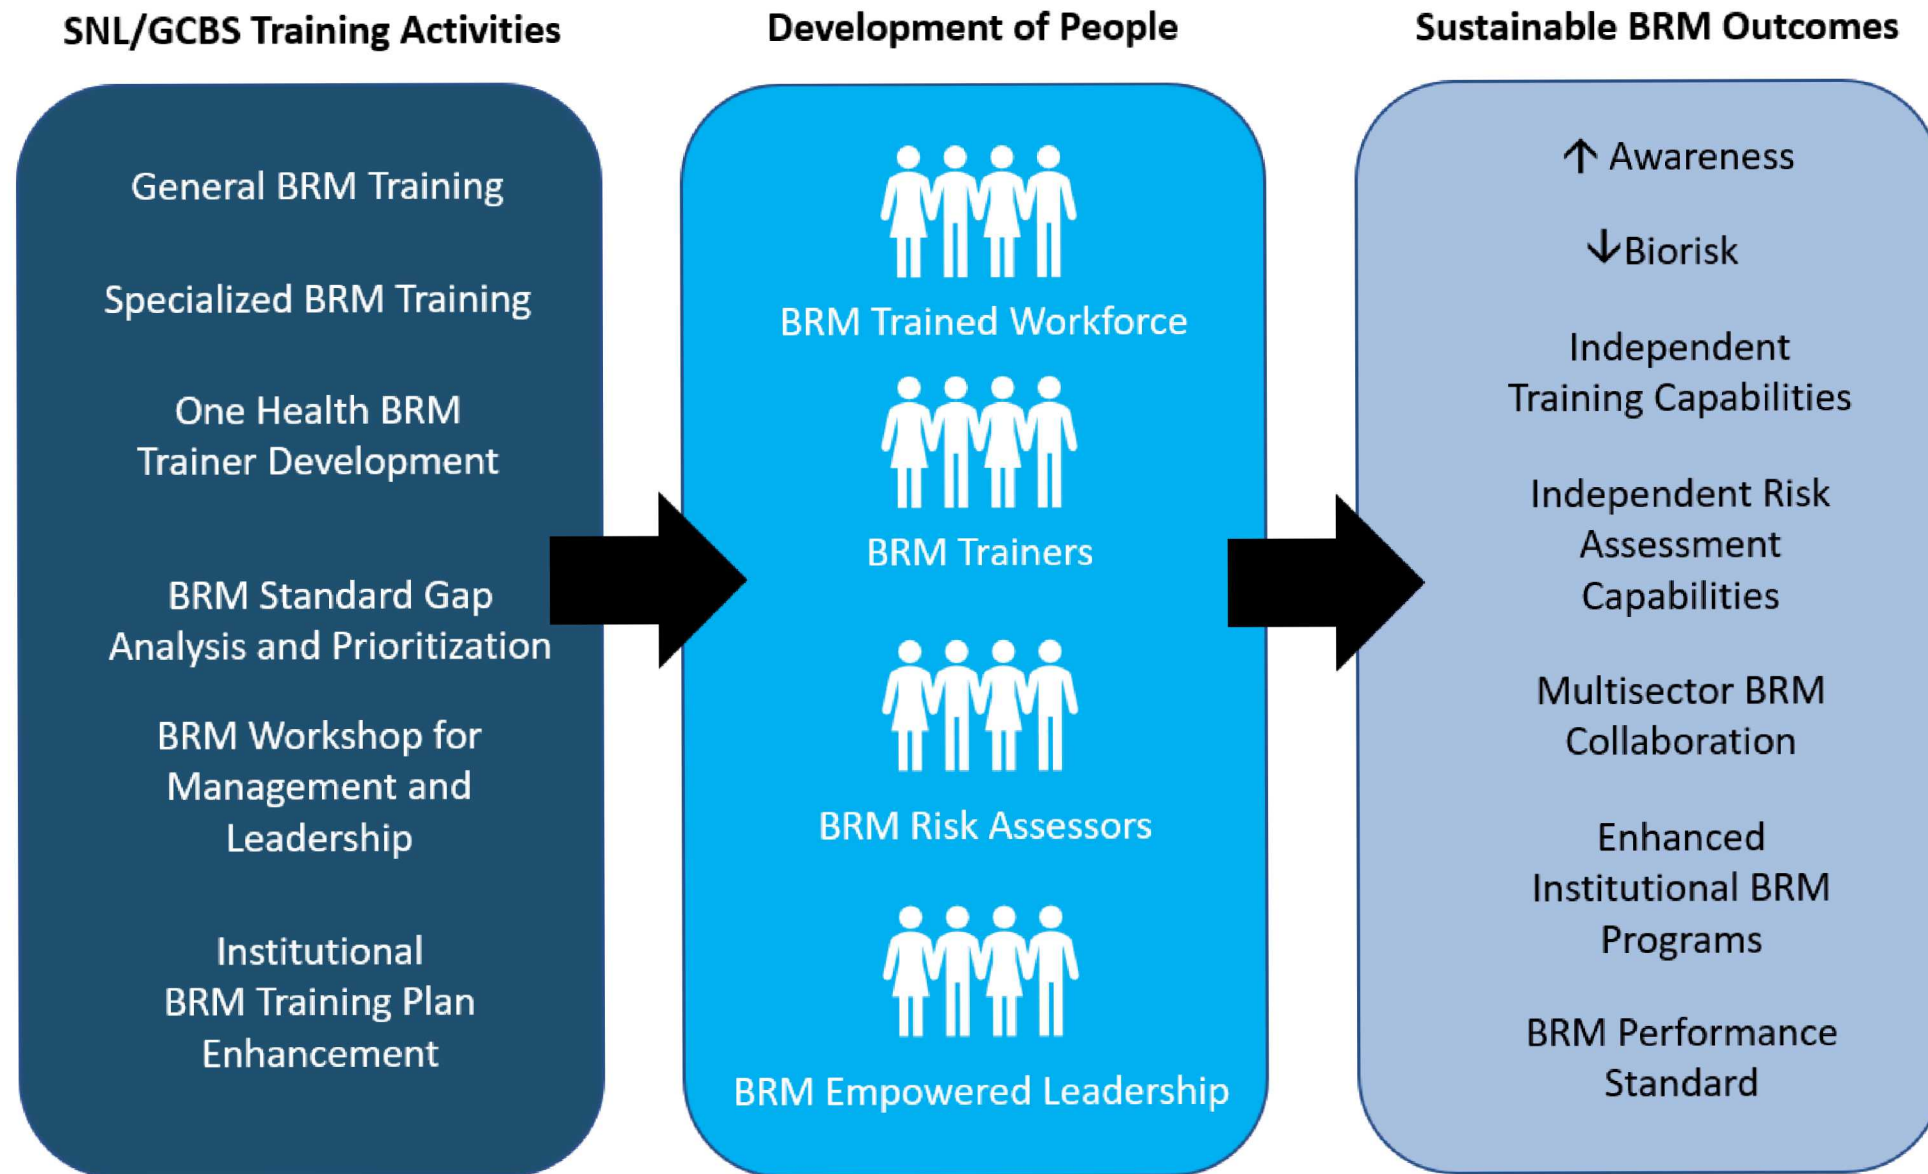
SNL/GCBS Training Activities

General BRM Training

Specialized BRM Training

One Health BRM Trainer Development

BRM Standard Gap Analysis and Prioritization

BRM Workshop for Management and Leadership

Institutional BRM Training Plan Enhancement

Development of People

BRM Trained Workforce

BRM Trainers

BRM Risk Assessors

BRM Empowered Leadership

Sustainable BRM Outcomes

↑ Awareness

↓Biorisk

Independent Training Capabilities

Independent Risk Assessment Capabilities

Multisector BRM Collaboration

Enhanced Institutional BRM Programs

BRM Performance Standard